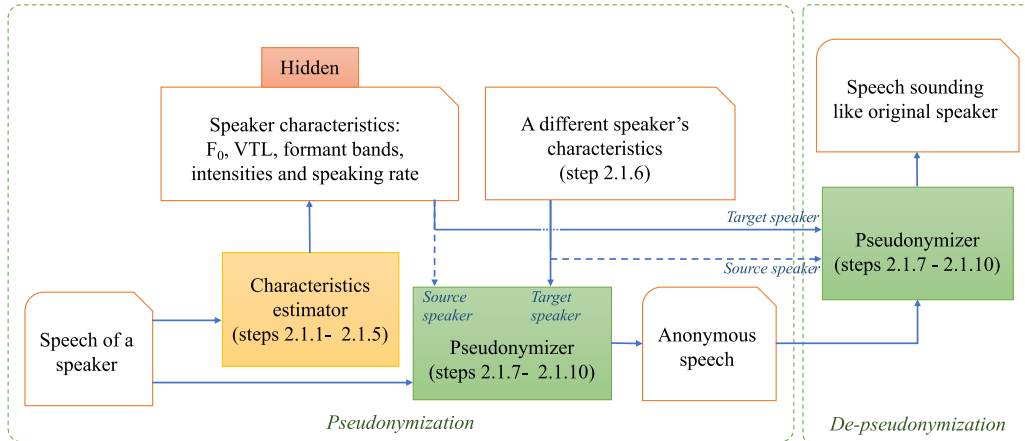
Hidden

Speaker characteristics: $F_0$, VTL, formant bands, intensities and speaking rate

A different speaker's characteristics (step 2.1.6)

Speech sounding like original speaker

Target speaker

Pseudonymizer (steps 2.1.7 - 2.1.10)

Source speaker

Characteristics estimator (steps 2.1.1- 2.1.5)

Source speaker

Target speaker

Speech of a speaker

Pseudonymizer (steps 2.1.7- 2.1.10)

Anonymous speech

Pseudonymization

De-pseudonymization